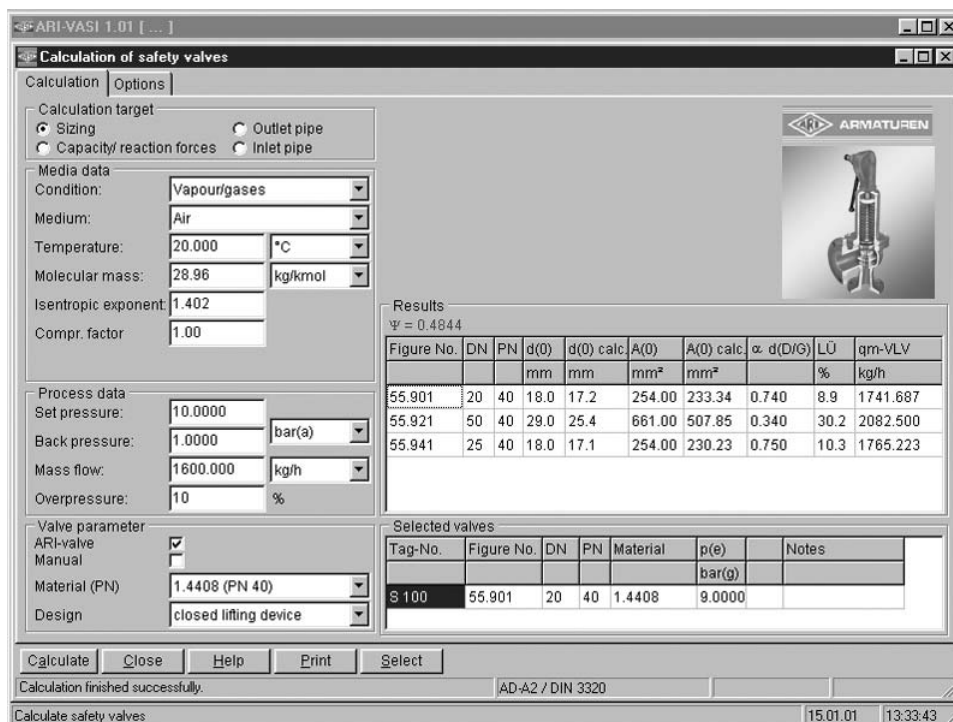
ARI-VASI 1.01 [ ... ]

Calculation of safety valves

Calculation | Options

Calculation target
Sizing
Outlet pipe
Capacity/ reaction forces
Inlet pipe

ARI ARMATUREN

Media data
Condition: Vapour/gases
Medium: Air
Temperature: 20.000 °C
Molecular mass: 28.96 kg/kmol
Isentropic exponent: 1.402
Compr. factor 1.00

Results
$\Psi = 0.4844$

| Figure No. | DN | PN | d(0) | d(0) calc. | A(0) | A(0) calc. | α d(D/G) | LÜ | qm-VLV |
|---|---|---|---|---|---|---|---|---|---|
| | | | mm | mm | mm² | mm² | | % | kg/h |
| 55.901 | 20 | 40 | 18.0 | 17.2 | 254.00 | 233.34 | 0.740 | 8.9 | 1741.687 |
| 55.921 | 50 | 40 | 29.0 | 25.4 | 661.00 | 507.85 | 0.340 | 30.2 | 2082.500 |
| 55.941 | 25 | 40 | 18.0 | 17.1 | 254.00 | 230.23 | 0.750 | 10.3 | 1765.223 |

Process data
Set pressure: 10.0000
Back pressure: 1.0000 bar(a)
Mass flow: 1600.000 kg/h
Overpressure: 10 %

Valve parameter
ARI-valve
Manual
Material (PN) 1.4408 (PN 40)
Design closed lifting device

Selected valves

| Tag-No. | Figure No. | DN | PN | Material | p(e) | | Notes |
|---|---|---|---|---|---|---|---|
| | | | | | bar(g) | | |
| S 100 | 55.901 | 20 | 40 | 1.4408 | 9.0000 | | |

Calculate Close Help Print Select

Calculation finished successfully. AD-A2 / DIN 3320

Calculate safety valves 15.01.01 13:33:43